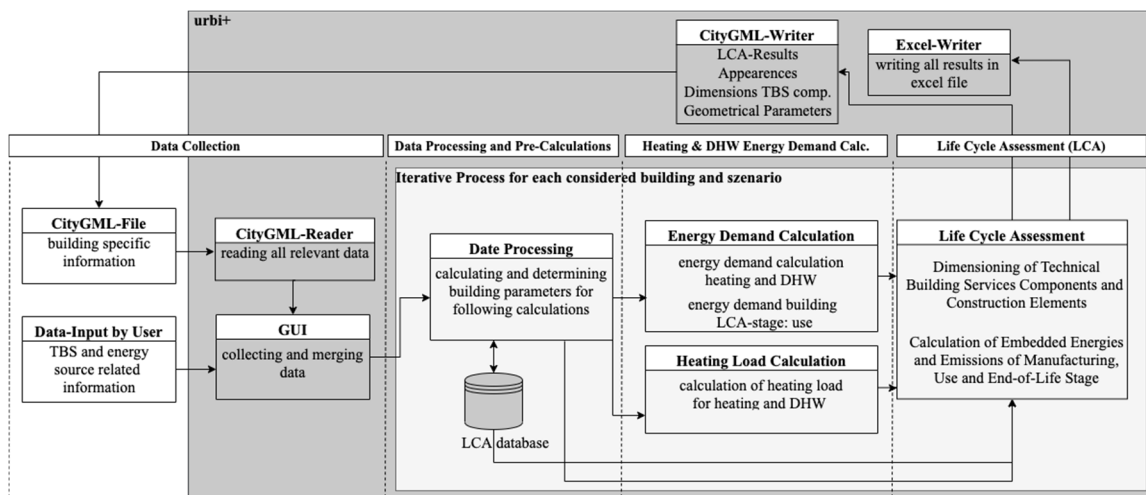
urbi+

CityGML-Writer
LCA-Results
Appeerences
Dimensions TBS comp.
Geometrical Parameters

Excel-Writer
writing all results in excel file

Data Collection

Data Processing and Pre-Calculations

Heating & DHW Energy Demand Calc.

Life Cycle Assessment (LCA)

Iterative Process for each considered building and szenario

CityGML-File
building specific information

CityGML-Reader
reading all relevant data

Data-Input by User
TBS and energy source related information

GUI
collecting and merging data

Date Processing
calculating and determining building parameters for following calculations

LCA database

Energy Demand Calculation
energy demand calculation heating and DHW
energy demand building LCA-stage: use

Heating Load Calculation
calculation of heating load for heating and DHW

Life Cycle Assessment
Dimensioning of Technical Building Services Components and Construction Elements
Calculation of Embedded Energies and Emissions of Manufacturing, Use and End-of-Life Stage